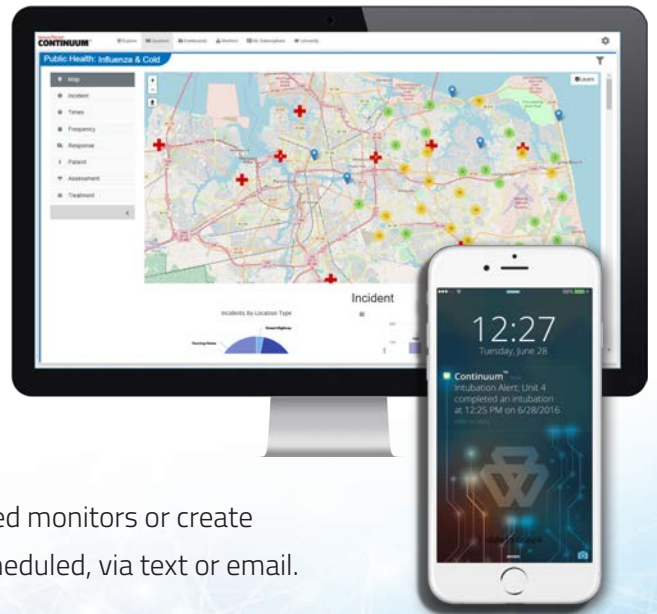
CONTINUUM

Public Health: Influenza & Cold

Map
Incident
Times
Frequency
Response
Patient
Assessment
Treatment

Layers

Incident

Incidents by Location Type

Nursing Home

Street/Highway

12:27

Tuesday, June 28

Continuum™

Intubation Alert: Unit 4 completed an intubation at 12:25 PM on 6/28/2016

ed monitors or create

heduled, via text or email.